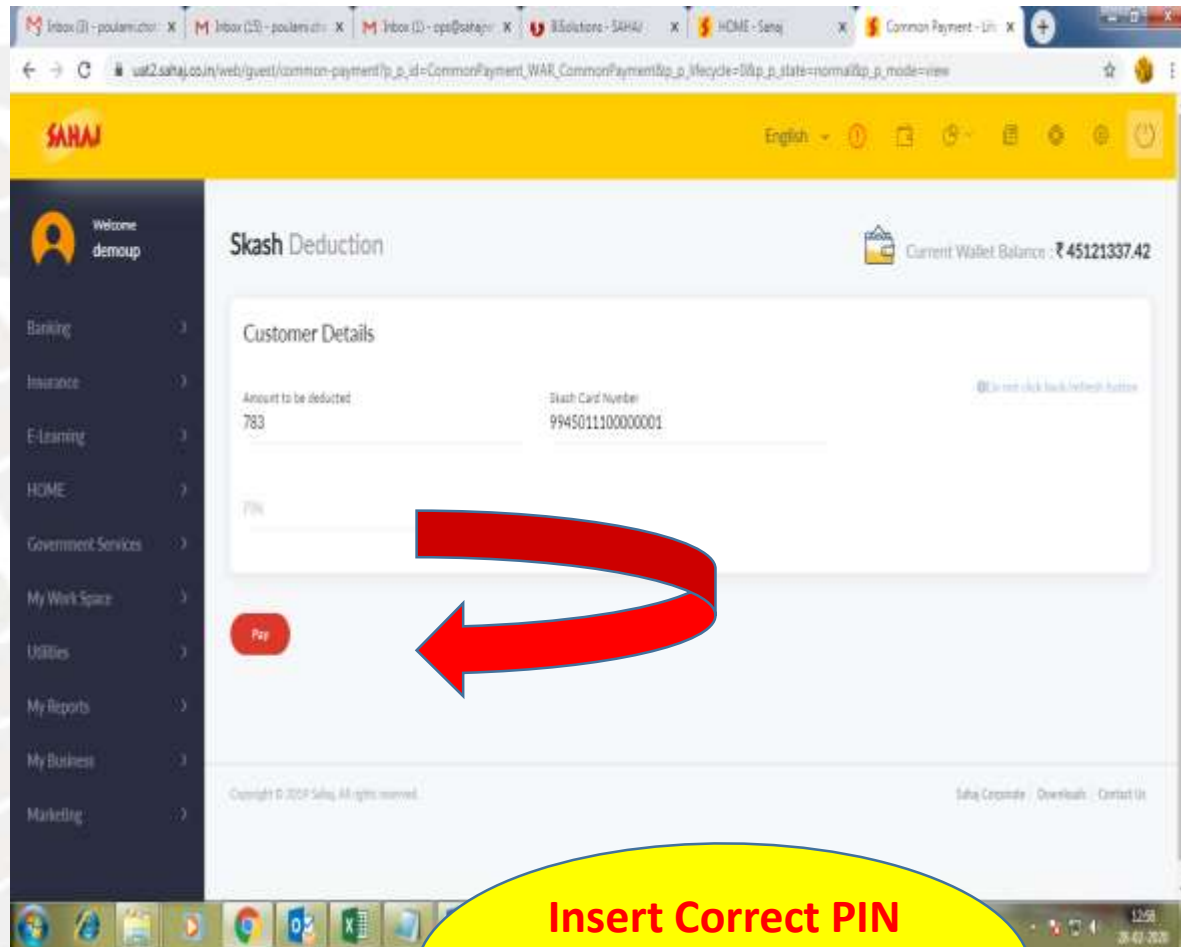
Inbox (3) - poulami.chor × Inbox (15) - poulami.cho × Inbox (1) - ops@sahaj × BSolutions - SAHAJ × HOME - Sahaj × Common Payment - Lif ×

uat2.sahaj.co.in/web/guest/common-payment?p_p_id=CommonPayment_WAR_CommonPayment&p_p_lifecycle=0&p_p_state=normal&p_p_mode=view

SAHAJ

English

Welcome
demoup

Banking

Insurance

E-Learning

HOME

Government Services

My Work Space

Utilities

My Reports

My Business

Marketing

Skash Deduction

Current Wallet Balance : ₹45121337.42

Customer Details

Amount to be deducted
783

Skash Card Number
9945011100000001

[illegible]

PIN

Pay

Copyright © 2019 Sahaj. All rights reserved.

Sahaj Corporate Downloads Contact Us

Insert Correct PIN

12:58
28-02-2020